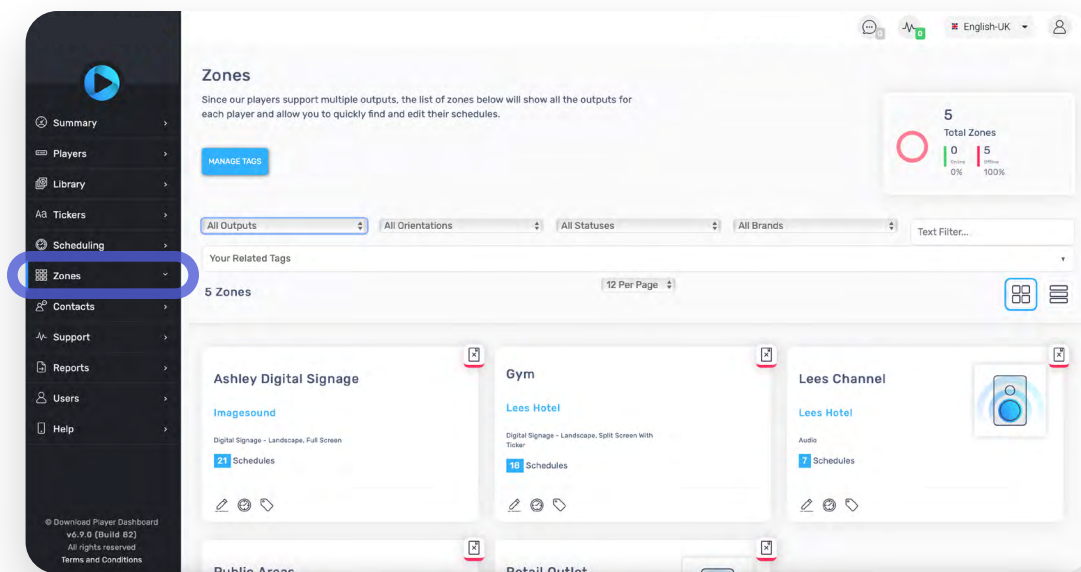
0 0 English-UK

Summary
Players
Library
Tickers
Scheduling
Zones
Contacts
Support
Reports
Users
Help

© Download Player Dashboard
v6.9.0 (Build 82)
All rights reserved
Terms and Conditions

Zones

Since our players support multiple outputs, the list of zones below will show all the outputs for each player and allow you to quickly find and edit their schedules.

MANAGE TAGS

5
Total Zones
0 Online 0%
5 Offline 100%

All Outputs | All Orientations | All Statuses | All Brands | Text Filter...

Your Related Tags

5 Zones

12 Per Page

Ashley Digital Signage
Imagesound
Digital Signage - Landscape, Full Screen
21 Schedules

Gym
Lees Hotel
Digital Signage - Landscape, Split Screen With Ticker
18 Schedules

Lees Channel
Lees Hotel
Audio
7 Schedules

Public Areas

Retail Outlet